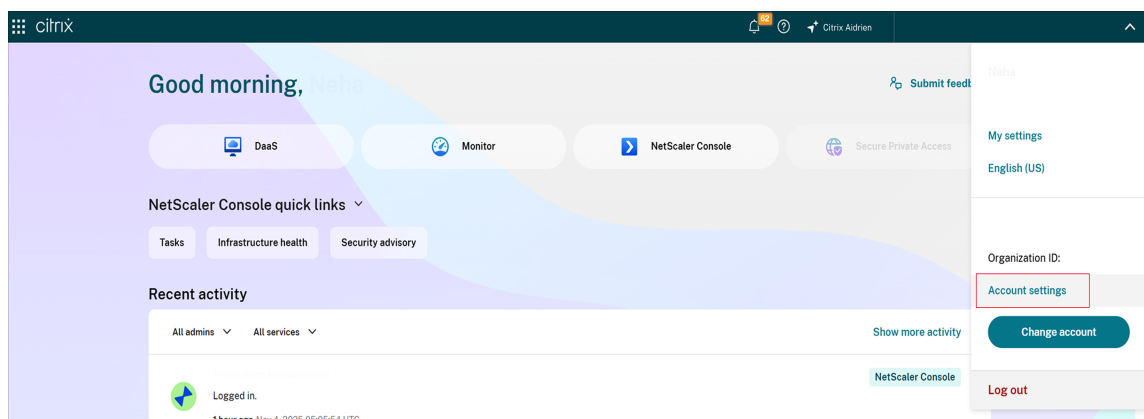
citrix

62

Citrix Aidrien

Good morning, Neha

Submit feedb

DaaS

Monitor

NetScaler Console

Secure Private Access

NetScaler Console quick links

Tasks

Infrastructure health

Security advisory

Recent activity

All admins

All services

Show more activity

Logged in.

NetScaler Console

1 hour ago Nov 4, 2025 05:05:54 UTC

Neha

My settings

English (US)

Organization ID:

Account settings

Change account

Log out